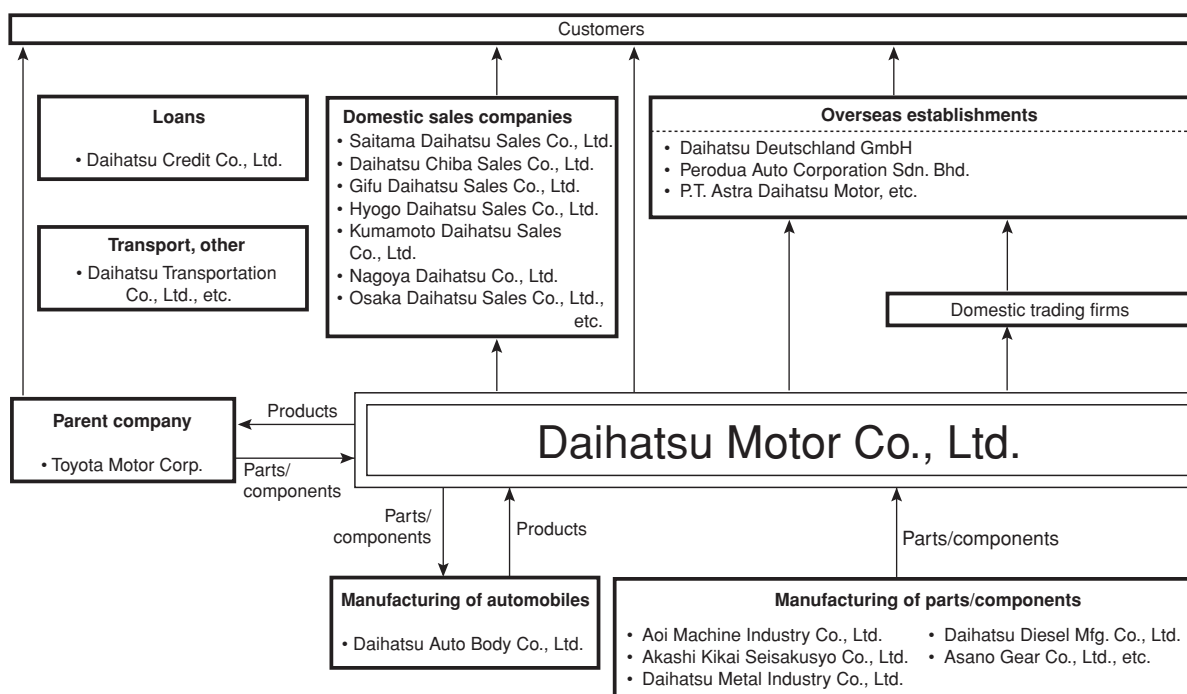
Customers

Loans
• Daihatsu Credit Co., Ltd.

Transport, other
• Daihatsu Transportation Co., Ltd., etc.

Domestic sales companies
• Saitama Daihatsu Sales Co., Ltd.
• Daihatsu Chiba Sales Co., Ltd.
• Gifu Daihatsu Sales Co., Ltd.
• Hyogo Daihatsu Sales Co., Ltd.
• Kumamoto Daihatsu Sales Co., Ltd.
• Nagoya Daihatsu Co., Ltd.
• Osaka Daihatsu Sales Co., Ltd., etc.

Overseas establishments
• Daihatsu Deutschland GmbH
• Perodua Auto Corporation Sdn. Bhd.
• P.T. Astra Daihatsu Motor, etc.

Domestic trading firms

Parent company
• Toyota Motor Corp.

Products

Parts/ components

Daihatsu Motor Co., Ltd.

Parts/ components

Products

Parts/components

Manufacturing of automobiles
• Daihatsu Auto Body Co., Ltd.

Manufacturing of parts/components
• Aoi Machine Industry Co., Ltd.
• Akashi Kikai Seisakusyo Co., Ltd.
• Daihatsu Metal Industry Co., Ltd.
• Daihatsu Diesel Mfg. Co., Ltd.
• Asano Gear Co., Ltd., etc.